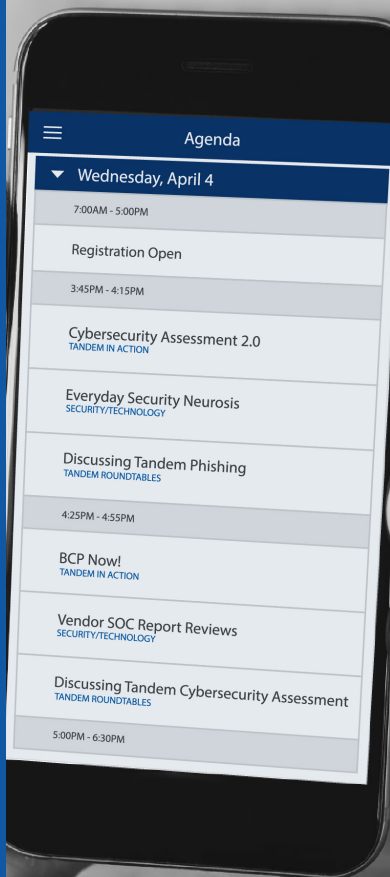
Agenda

Wednesday, April 4

7:00AM - 5:00PM

Registration Open

3:45PM - 4:15PM

Cybersecurity Assessment 2.0
TANDEM IN ACTION

Everyday Security Neurosis
SECURITY/TECHNOLOGY

Discussing Tandem Phishing
TANDEM ROUNDTABLES

4:25PM - 4:55PM

BCP Now!
TANDEM IN ACTION

Vendor SOC Report Reviews
SECURITY/TECHNOLOGY

Discussing Tandem Cybersecurity Assessment
TANDEM ROUNDTABLES

5:00PM - 6:30PM